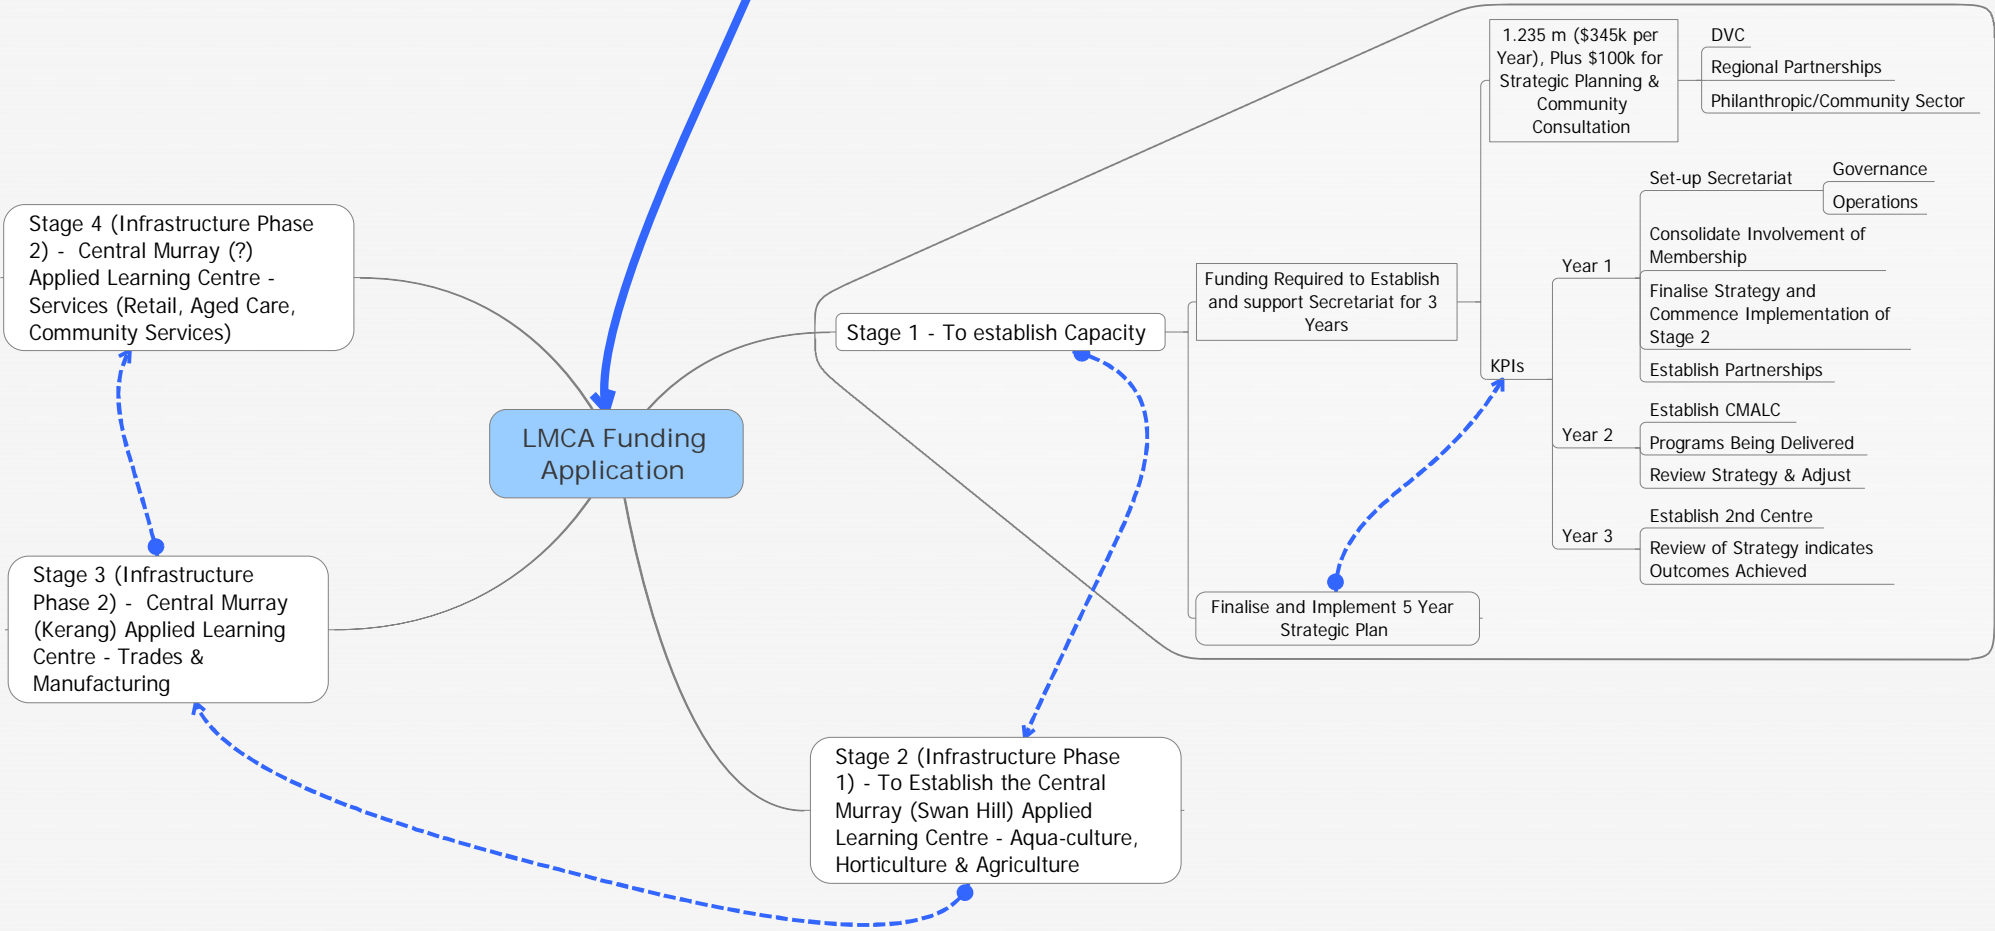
LMCA Funding Application

Stage 1 - To establish Capacity

Funding Required to Establish and support Secretariat for 3 Years

1.235 m ($345k per Year), Plus $100k for Strategic Planning & Community Consultation

DVC

Regional Partnerships

Philanthropic/Community Sector

KPIs

Year 1

Set-up Secretariat

Governance

Operations

Consolidate Involvement of Membership

Finalise Strategy and Commence Implementation of Stage 2

Establish Partnerships

Year 2

Establish CMALC

Programs Being Delivered

Review Strategy & Adjust

Year 3

Establish 2nd Centre

Review of Strategy indicates Outcomes Achieved

Finalise and Implement 5 Year Strategic Plan

Stage 2 (Infrastructure Phase 1) - To Establish the Central Murray (Swan Hill) Applied Learning Centre - Aqua-culture, Horticulture & Agriculture

Stage 3 (Infrastructure Phase 2) - Central Murray (Kerang) Applied Learning Centre - Trades & Manufacturing

Stage 4 (Infrastructure Phase 2) - Central Murray (?) Applied Learning Centre - Services (Retail, Aged Care, Community Services)